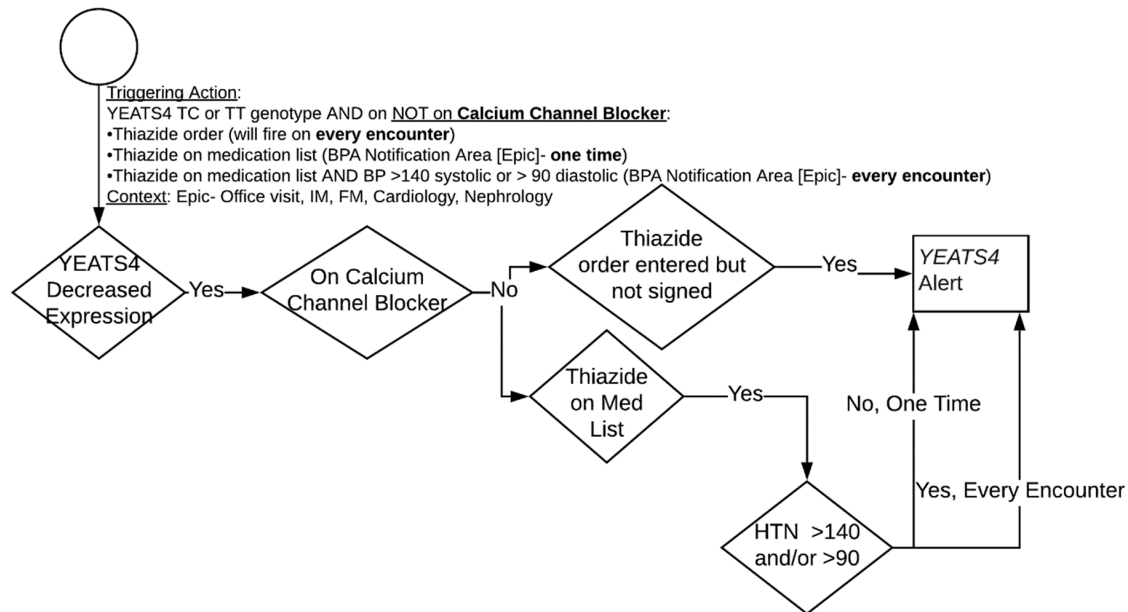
Triggering Action:
YEATS4 TC or TT genotype AND on NOT on Calcium Channel Blocker:
•Thiazide order (will fire on every encounter)
•Thiazide on medication list (BPA Notification Area [Epic]- one time)
•Thiazide on medication list AND BP >140 systolic or > 90 diastolic (BPA Notification Area [Epic]- every encounter)
Context: Epic- Office visit, IM, FM, Cardiology, Nephrology

YEATS4 Decreased Expression

Yes

On Calcium Channel Blocker

No

Thiazide order entered but not signed

Yes

YEATS4 Alert

Thiazide on Med List

Yes

No, One Time

Yes, Every Encounter

HTN >140 and/or >90